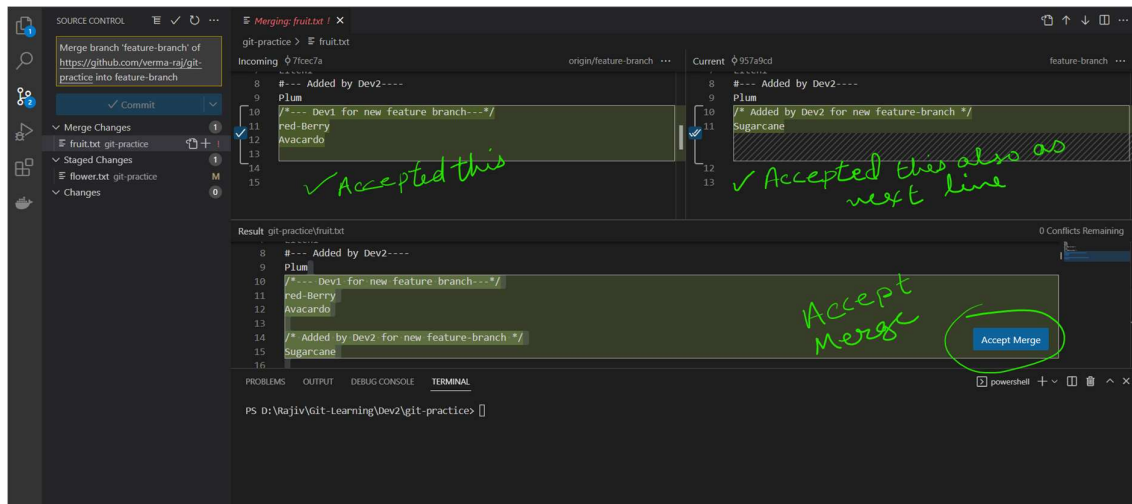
SOURCE CONTROL

Merge branch 'feature-branch' of https://github.com/verma-raj/git-practice into feature-branch

✓ Commit

Merge Changes 1
fruit.txt git-practice !
Staged Changes 1
flower.txt git-practice M
Changes 0

Merging: fruit.txt ! ×

git-practice > fruit.txt

Incoming 7fcec7a origin/feature-branch ···

8 #--- Added by Dev2----
9 Plum
10 /*--- Dev1 for new feature branch---*/
11 red-Berry
12 Avacardo
13
14
15

✓ Accepted this

Current 957a9cd feature-branch ···

8 #--- Added by Dev2----
9 Plum
10 /* Added by Dev2 for new feature-branch */
11 Sugarcane
12
13

✓ Accepted this also as next line

Result git-practice\fruit.txt 0 Conflicts Remaining

8 #--- Added by Dev2----
9 Plum
10 /*--- Dev1 for new feature branch---*/
11 red-Berry
12 Avacardo
13
14 /* Added by Dev2 for new feature-branch */
15 Sugarcane
16

Accept Merge

Accept Merge

PROBLEMS OUTPUT DEBUG CONSOLE TERMINAL

powershell

PS D:\Rajiv\Git-Learning\Dev2\git-practice>